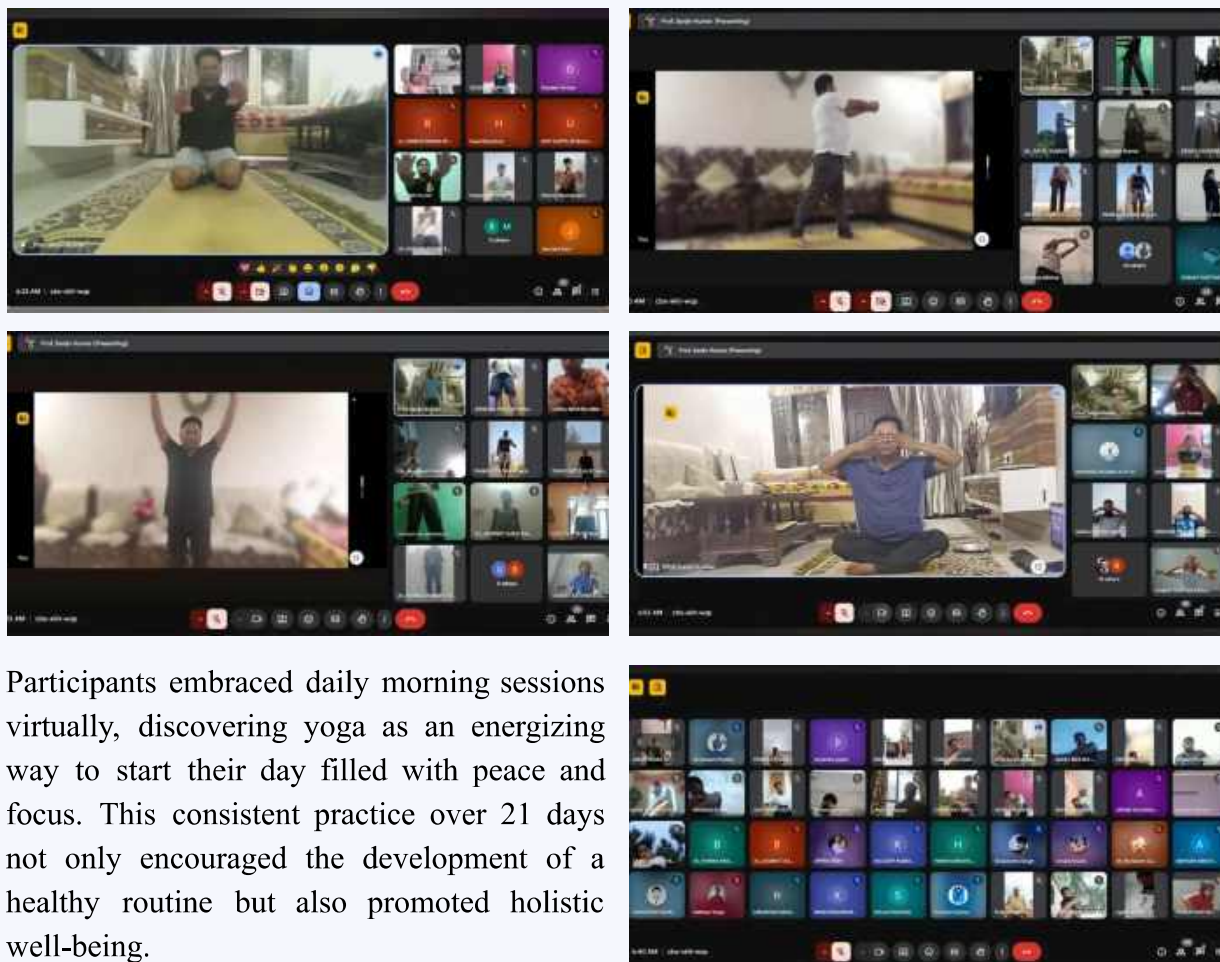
Participants embraced daily morning sessions virtually, discovering yoga as an energizing way to start their day filled with peace and focus. This consistent practice over 21 days not only encouraged the development of a healthy routine but also promoted holistic well-being.